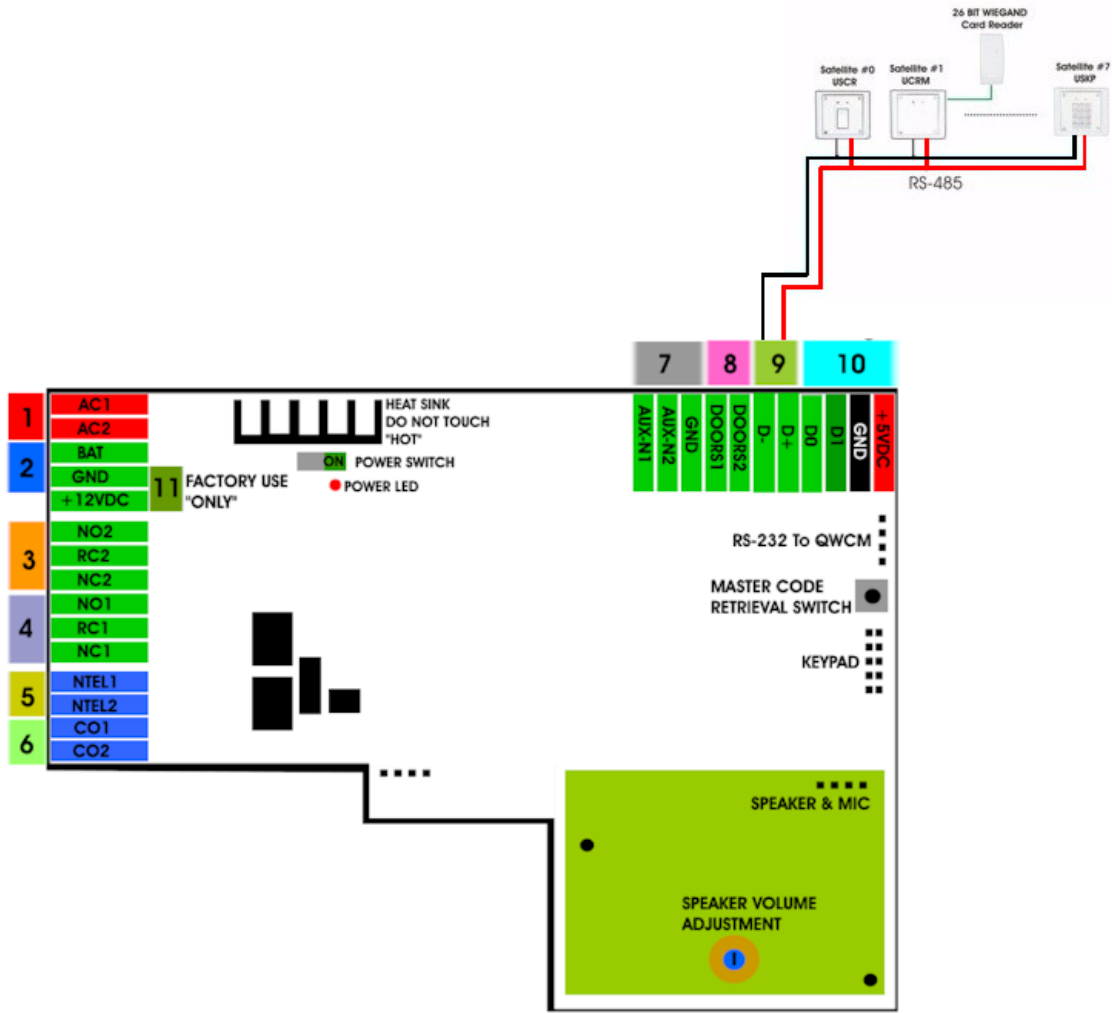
26 BIT WIEGAND
Card Reader

Satellite #0
USCR

Satellite #1
UCRM

Satellite #7
USKP

RS-485

7
8
9
10

AUX-N1
AUX-N2
GND
DOORS1
DOORS2
D-
D+
D0
D1
GND
+5VDC

1
AC1
AC2

2
BAT
GND
+12VDC

11 FACTORY USE "ONLY"

HEAT SINK
DO NOT TOUCH
"HOT"

ON POWER SWITCH
POWER LED

3
NO2
RC2
NC2

4
NO1
RC1
NC1

5
NTEL1
NTEL2

6
CO1
CO2

RS-232 To QWCM

MASTER CODE
RETRIEVAL SWITCH

KEYPAD

SPEAKER & MIC

SPEAKER VOLUME
ADJUSTMENT